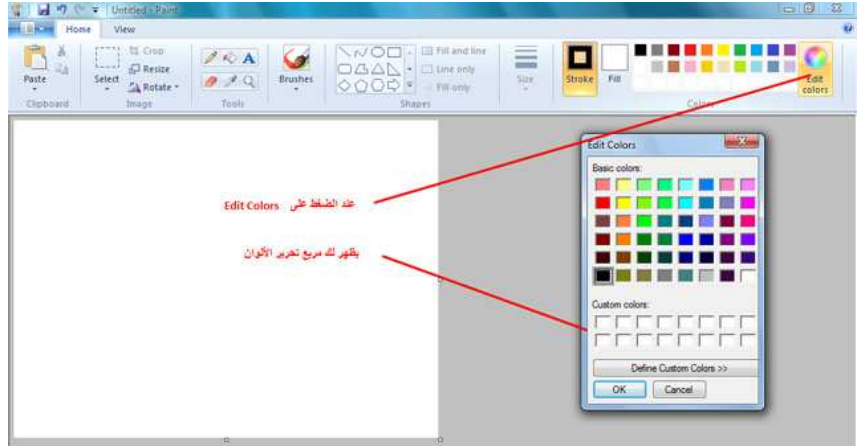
Untitled - Paint

Home View

Paste
Clipboard

Select
Crop
Resize
Rotate
Image

A
Tools

Brushes

Fill and line
Line only
Fill only
Shapes

Size

Stroke

Fill

Edit colors

Colors

عند الضغط على Edit Colors

يظهر لك مربع تحرير الألوان

Edit Colors

Basic colors:

Custom colors:

Define Custom Colors >>

OK Cancel